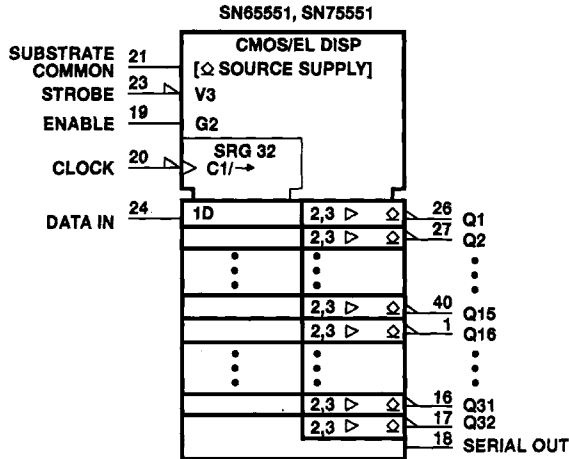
SN65551, SN75551

SUBSTRATE COMMON 21
STROBE 23
ENABLE 19
CLOCK 20
DATA IN 24

CMOS/EL DISP
[$\Omega$ SOURCE SUPPLY]
V3
G2
SRG 32
C1/$\rightarrow$
1D

2,3 $\triangleright$ $\Omega$ 26 Q1
2,3 $\triangleright$ $\Omega$ 27 Q2
2,3 $\triangleright$ $\Omega$ 40 Q15
2,3 $\triangleright$ $\Omega$ 1 Q16
2,3 $\triangleright$ $\Omega$ 16 Q31
2,3 $\triangleright$ $\Omega$ 17 Q32
18 SERIAL OUT